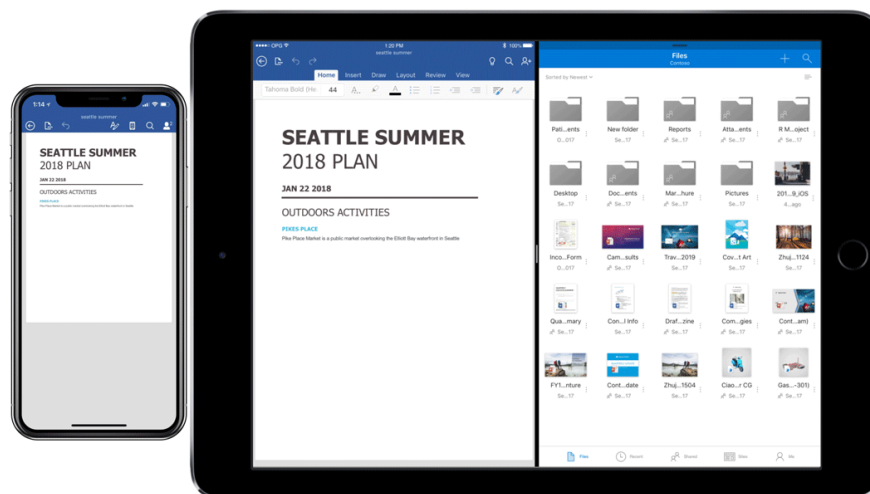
1:14
seattle summer

SEATTLE SUMMER
2018 PLAN

JAN 22 2018

OUTDOORS ACTIVITIES

PIKES PLACE

1:20 PM
seattle summer
100%

Home Insert Draw Layout Review View

Tahoma Bold (He 44

SEATTLE SUMMER
2018 PLAN

JAN 22 2018

OUTDOORS ACTIVITIES

PIKES PLACE

Pike Place Market is a public market overlooking the Elliott Bay waterfront in Seattle

Files
Contoso

Sorted by Newest

Pati...ents
O... 017

New folder
Se...17

Reports
Se...17

Atta...ents
Se...17

R M...oject
Se...17

Desktop
Se...17

Doc...ents
Se...17

Mar...hure
Se...17

Pictures
Se...17

201...9_iOS
4...ago

Inco...Form
O...017

Cam...sults
Se...17

Trav...2019
Se...17

Cov...t Art
Se...17

Zhuj...1124
Se...17

Qua...mary
Se...17

Con...l Info
Se...17

Draf...zine
Se...17

Com...gies
Se...17

Cont...am)
Se...17

FY1...nture
Se...17

Cont...date
Se...17

Zhuj...1504
Se...17

Ciao...r CG
Se...17

Gas...-301)
Se...17

Files Recent Shared Sites Me